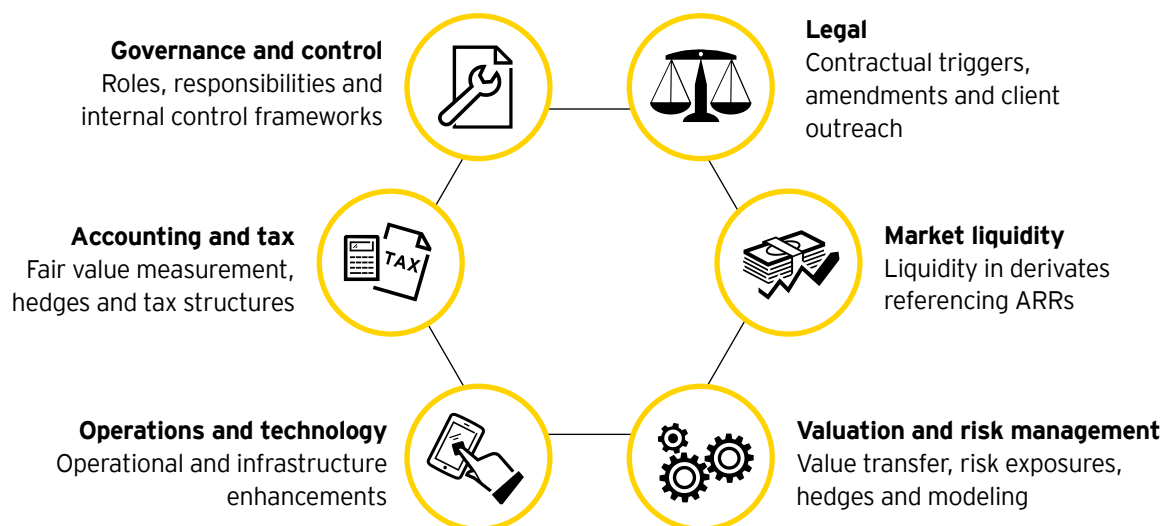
**Governance and control**
Roles, responsibilities and internal control frameworks

**Legal**
Contractual triggers, amendments and client outreach

**Accounting and tax**
Fair value measurement, hedges and tax structures

TAX

**Market liquidity**
Liquidity in derivates referencing ARRs

**Operations and technology**
Operational and infrastructure enhancements

**Valuation and risk management**
Value transfer, risk exposures, hedges and modeling